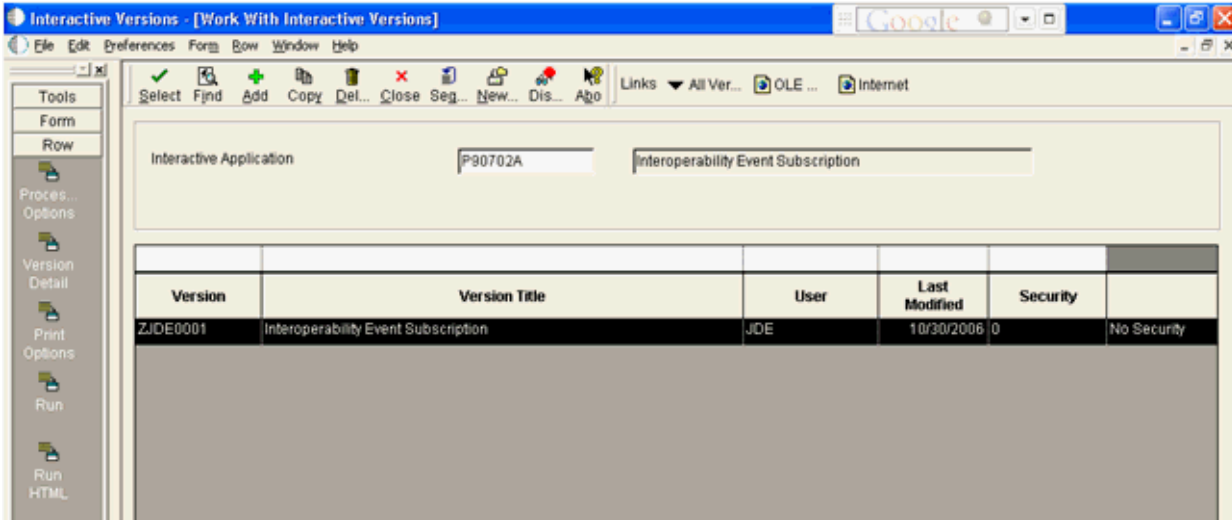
Interactive Versions - [Work With Interactive Versions]

Google

File Edit Preferences Form Row Window Help

Tools
Form
Row
Proces... Options
Version Detail
Print Options
Run
Run HTML

Select Find Add Copy Del... Close Seg... New... Dis... Abo Links All Ver... OLE ... Internet

Interactive Application P90702A Interoperability Event Subscription

| Version | Version Title | User | Last Modified | Security | |
|---|---|---|---|---|---|
| ZJDE0001 | Interoperability Event Subscription | JDE | 10/30/2006 | 0 | No Security |